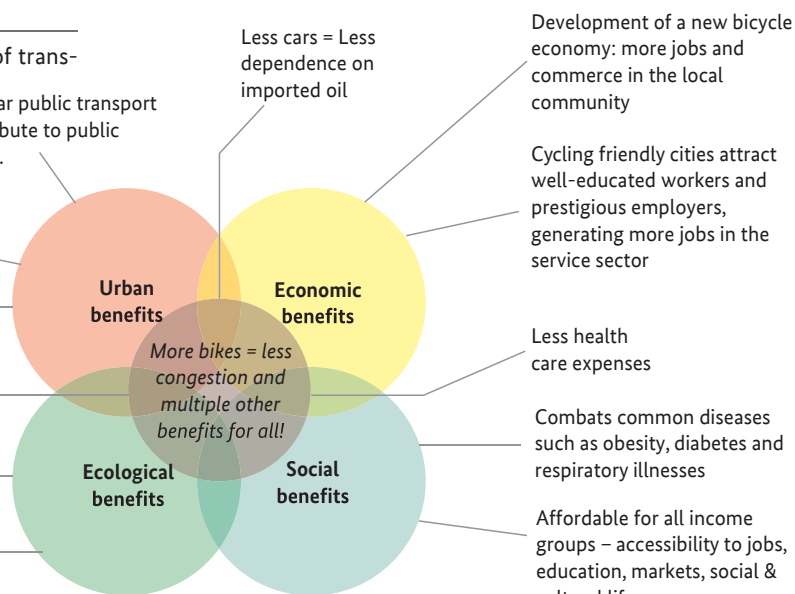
of trans-

ar public transport
ibute to public

Less cars = Less dependence on imported oil

Development of a new bicycle economy: more jobs and commerce in the local community

Cycling friendly cities attract well-educated workers and prestigious employers, generating more jobs in the service sector

Urban benefits

Economic benefits

More bikes = less congestion and multiple other benefits for all!

Less health care expenses

Combats common diseases such as obesity, diabetes and respiratory illnesses

Ecological benefits

Social benefits

Affordable for all income groups – accessibility to jobs, education, markets, social &
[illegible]